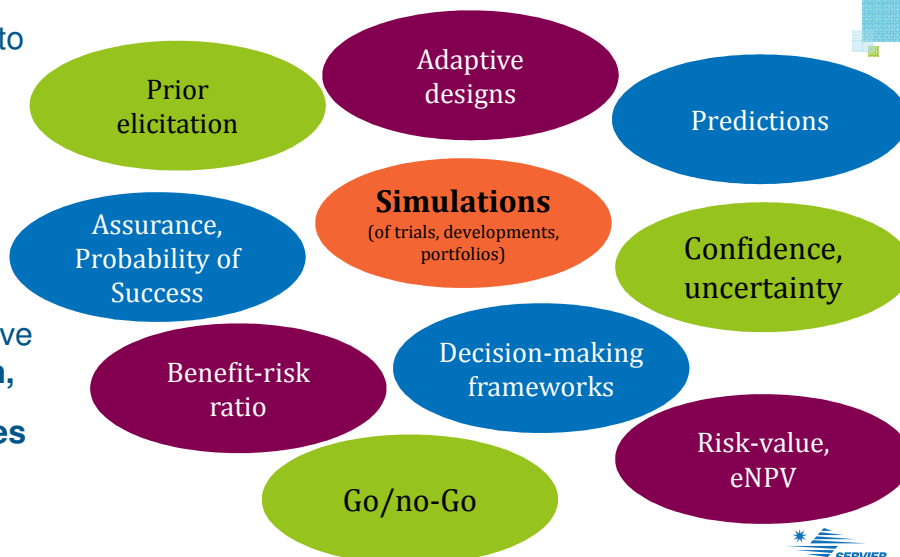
to

ve
n,
es

Prior elicitation

Adaptive designs

Predictions

Assurance, Probability of Success

**Simulations**
(of trials, developments, portfolios)

Confidence, uncertainty

Benefit-risk ratio

Decision-making frameworks

Risk-value, eNPV

Go/no-Go

SERVIER